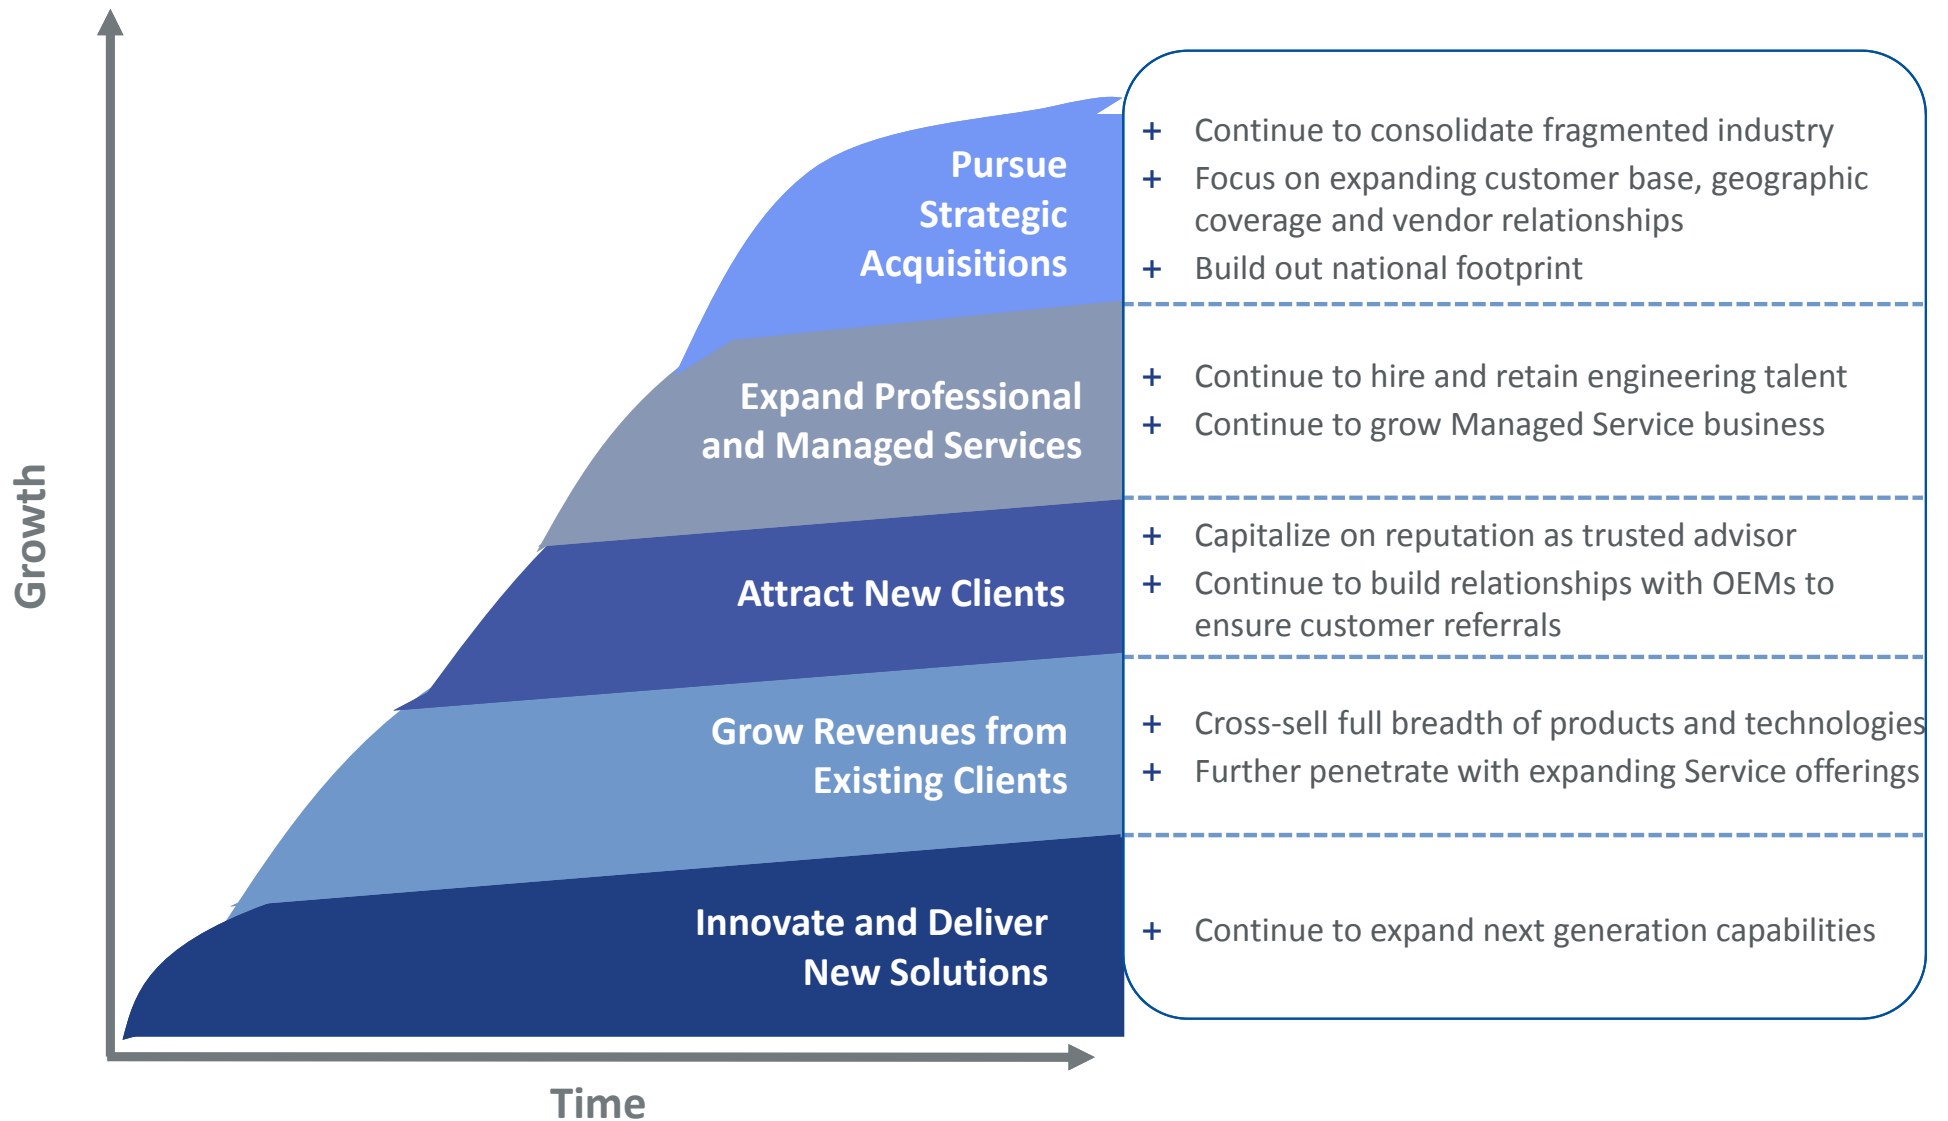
Growth

Pursue Strategic Acquisitions

+ Continue to consolidate fragmented industry
+ Focus on expanding customer base, geographic coverage and vendor relationships
+ Build out national footprint

Expand Professional and Managed Services

+ Continue to hire and retain engineering talent
+ Continue to grow Managed Service business

Attract New Clients

+ Capitalize on reputation as trusted advisor
+ Continue to build relationships with OEMs to ensure customer referrals

Grow Revenues from Existing Clients

+ Cross-sell full breadth of products and technologies
+ Further penetrate with expanding Service offerings

Innovate and Deliver New Solutions

+ Continue to expand next generation capabilities

Time